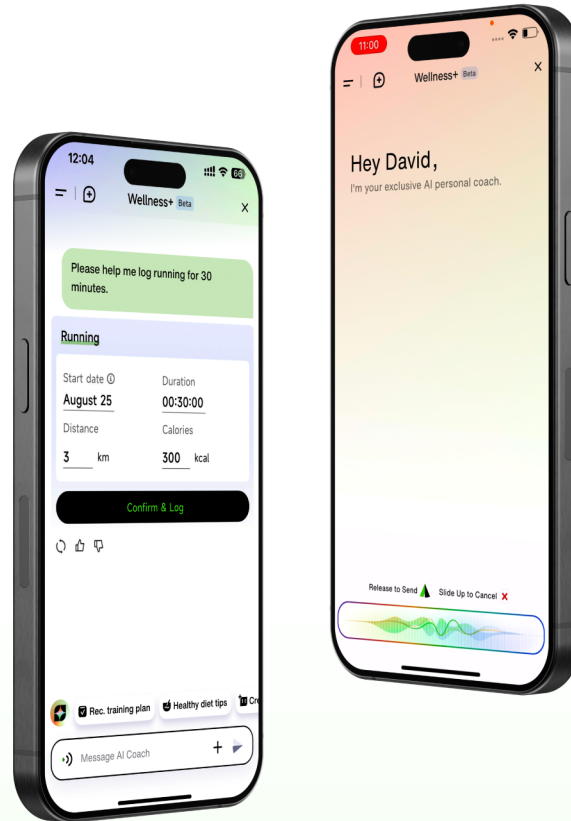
12:04

Wellness+ Beta

Please help me log running for 30 minutes.

Running

Start date

August 25

Duration

00:30:00

Distance

3 km

Calories

300 kcal

Confirm & Log

Rec. training plan

Healthy diet tips

Cr

Message AI Coach

11:00

Wellness+ Beta

Hey David,

I'm your exclusive AI personal coach.

Release to Send

Slide Up to Cancel